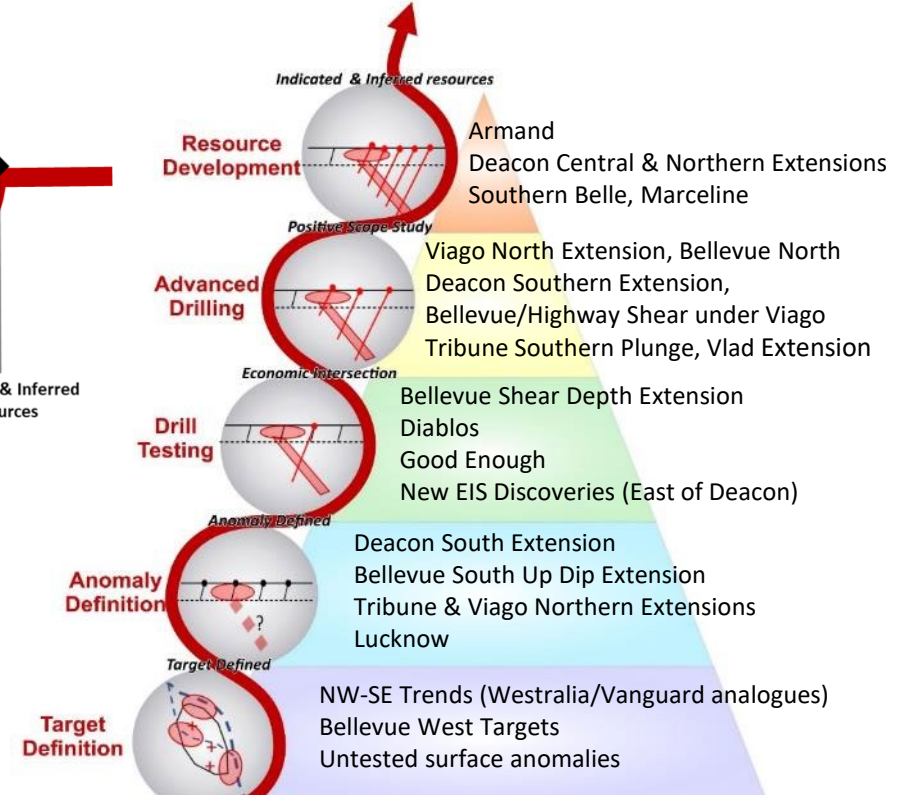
Indicated & Inferred resources

Resource Development

Armand
Deacon Central & Northern Extensions
Southern Belle, Marceline

Positive Scope Study

Advanced Drilling

Viago North Extension, Bellevue North
Deacon Southern Extension,
Bellevue/Highway Shear under Viago
Tribune Southern Plunge, Vlad Extension

& Inferred
urces

Economic Intersection

Drill Testing

Bellevue Shear Depth Extension
Diablos
Good Enough
New EIS Discoveries (East of Deacon)

Anomaly Defined

Anomaly Definition

?

Deacon South Extension
Bellevue South Up Dip Extension
Tribune & Viago Northern Extensions
Lucknow

Target Defined

Target Definition

NW-SE Trends (Westralia/Vanguard analogues)
Bellevue West Targets
Untested surface anomalies